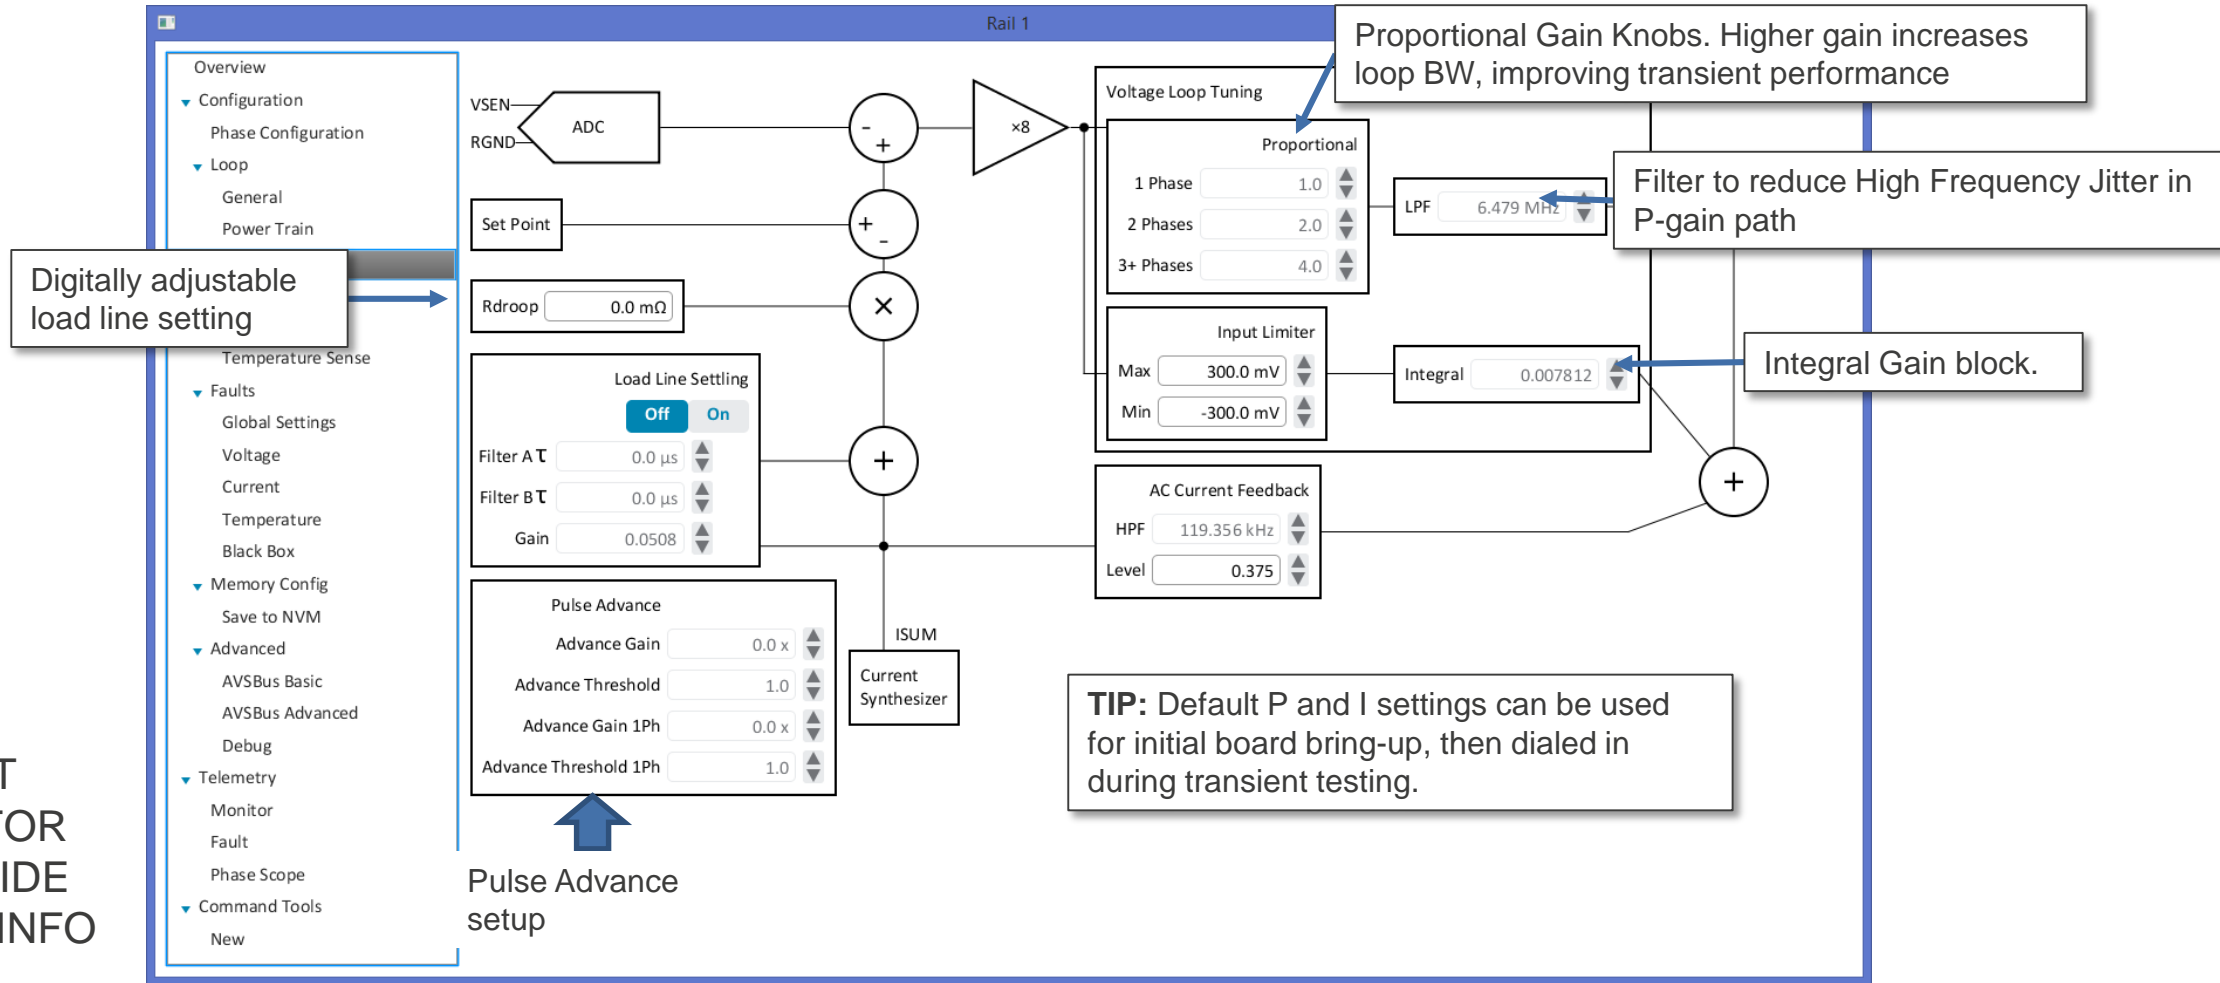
Rail 1

Overview
Configuration
Phase Configuration
Loop
General
Power Train
Temperature Sense
Faults
Global Settings
Voltage
Current
Temperature
Black Box
Memory Config
Save to NVM
Advanced
AVSBus Basic
AVSBus Advanced
Debug
Telemetry
Monitor
Fault
Phase Scope
Command Tools
New

Digitally adjustable load line setting

T
OR
IDE
INFO

VSEN
RGND
ADC
Set Point
Rdroop 0.0 mΩ
×8

Load Line Settling
Off On
Filter A τ 0.0 µs
Filter B τ 0.0 µs
Gain 0.0508

Pulse Advance
Advance Gain 0.0 x
Advance Threshold 1.0
Advance Gain 1Ph 0.0 x
Advance Threshold 1Ph 1.0

Pulse Advance setup

ISUM
Current Synthesizer

Voltage Loop Tuning
Proportional
1 Phase 1.0
2 Phases 2.0
3+ Phases 4.0
LPF 6.479 MHz
Input Limiter
Max 300.0 mV
Min -300.0 mV
Integral 0.007812

AC Current Feedback
HPF 119.356 kHz
Level 0.375

Proportional Gain Knobs. Higher gain increases loop BW, improving transient performance

Filter to reduce High Frequency Jitter in P-gain path

Integral Gain block.

TIP: Default P and I settings can be used for initial board bring-up, then dialed in during transient testing.